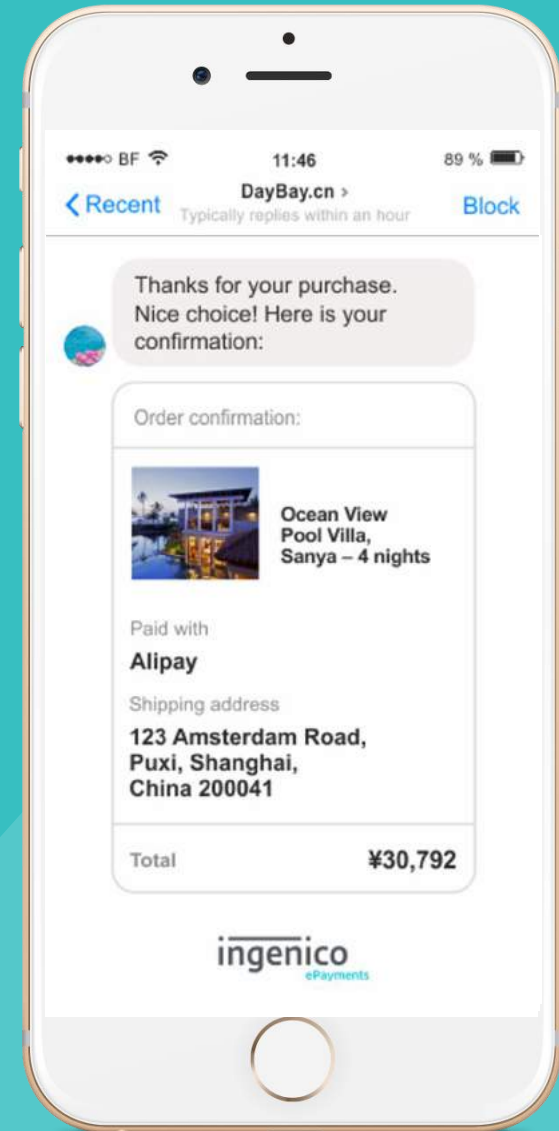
●●●●○ BF 11:46 89 %

< Recent DayBay.cn > Typically replies within an hour Block

Thanks for your purchase. Nice choice! Here is your confirmation:

Order confirmation:

Ocean View Pool Villa, Sanya – 4 nights

Paid with

Alipay

Shipping address

123 Amsterdam Road, Puxi, Shanghai, China 200041

| Total | ¥30,792 |
|---|---|

ingenico ePayments